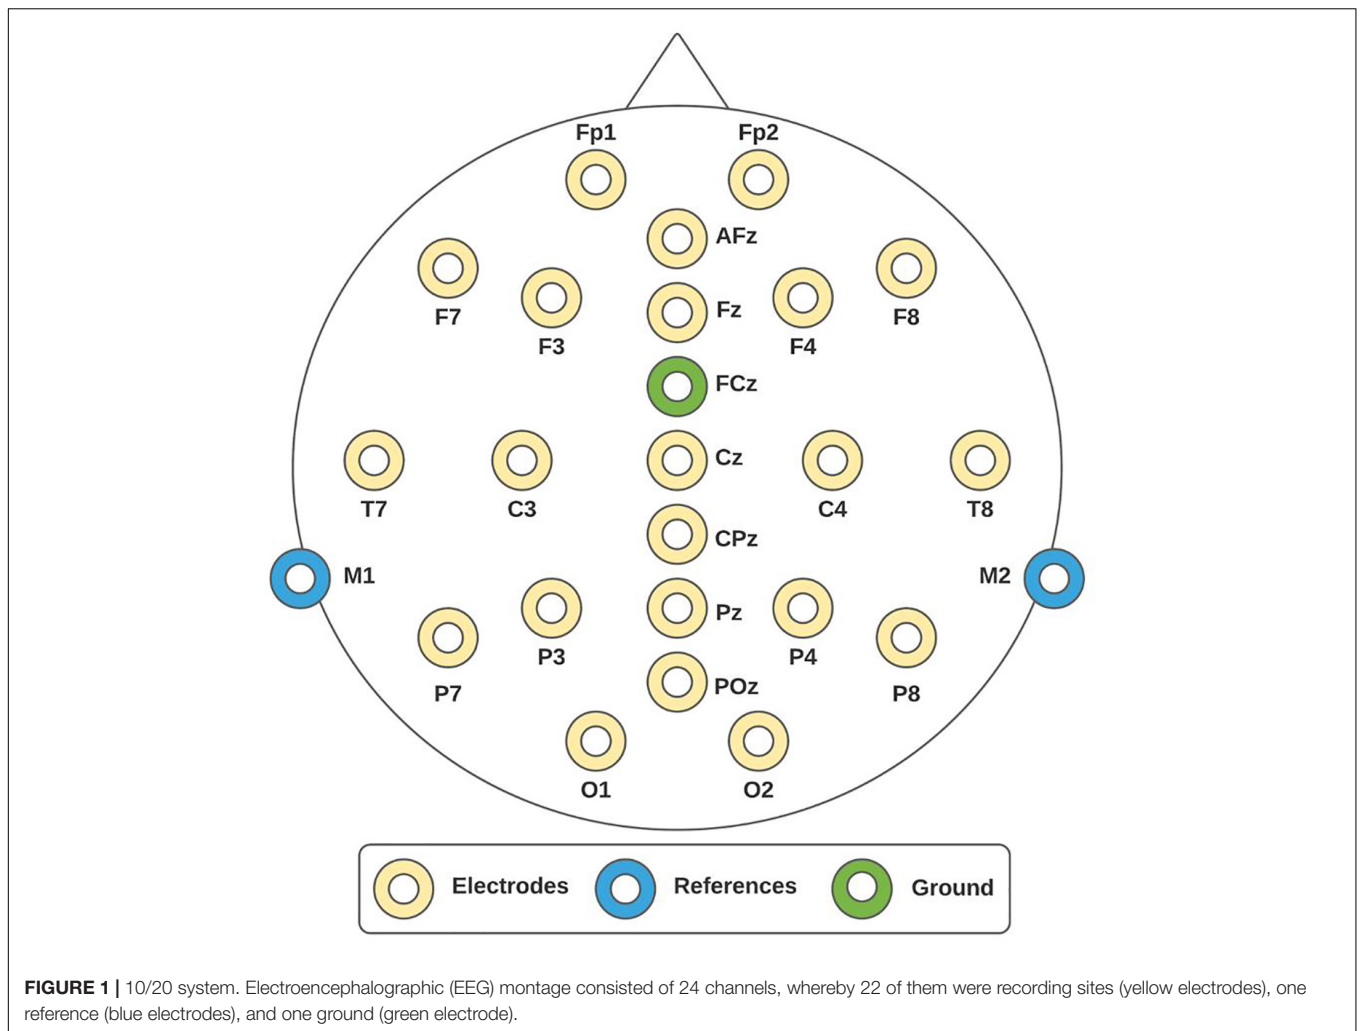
Fp1
Fp2
AFz
F7
F3
Fz
F4
F8
FCz
T7
C3
Cz
C4
T8
CPz
M1
M2
P3
Pz
P4
P7
P8
POz
O1
O2

Electrodes
References
Ground

**FIGURE 1 |** 10/20 system. Electroencephalographic (EEG) montage consisted of 24 channels, whereby 22 of them were recording sites (yellow electrodes), one reference (blue electrodes), and one ground (green electrode).